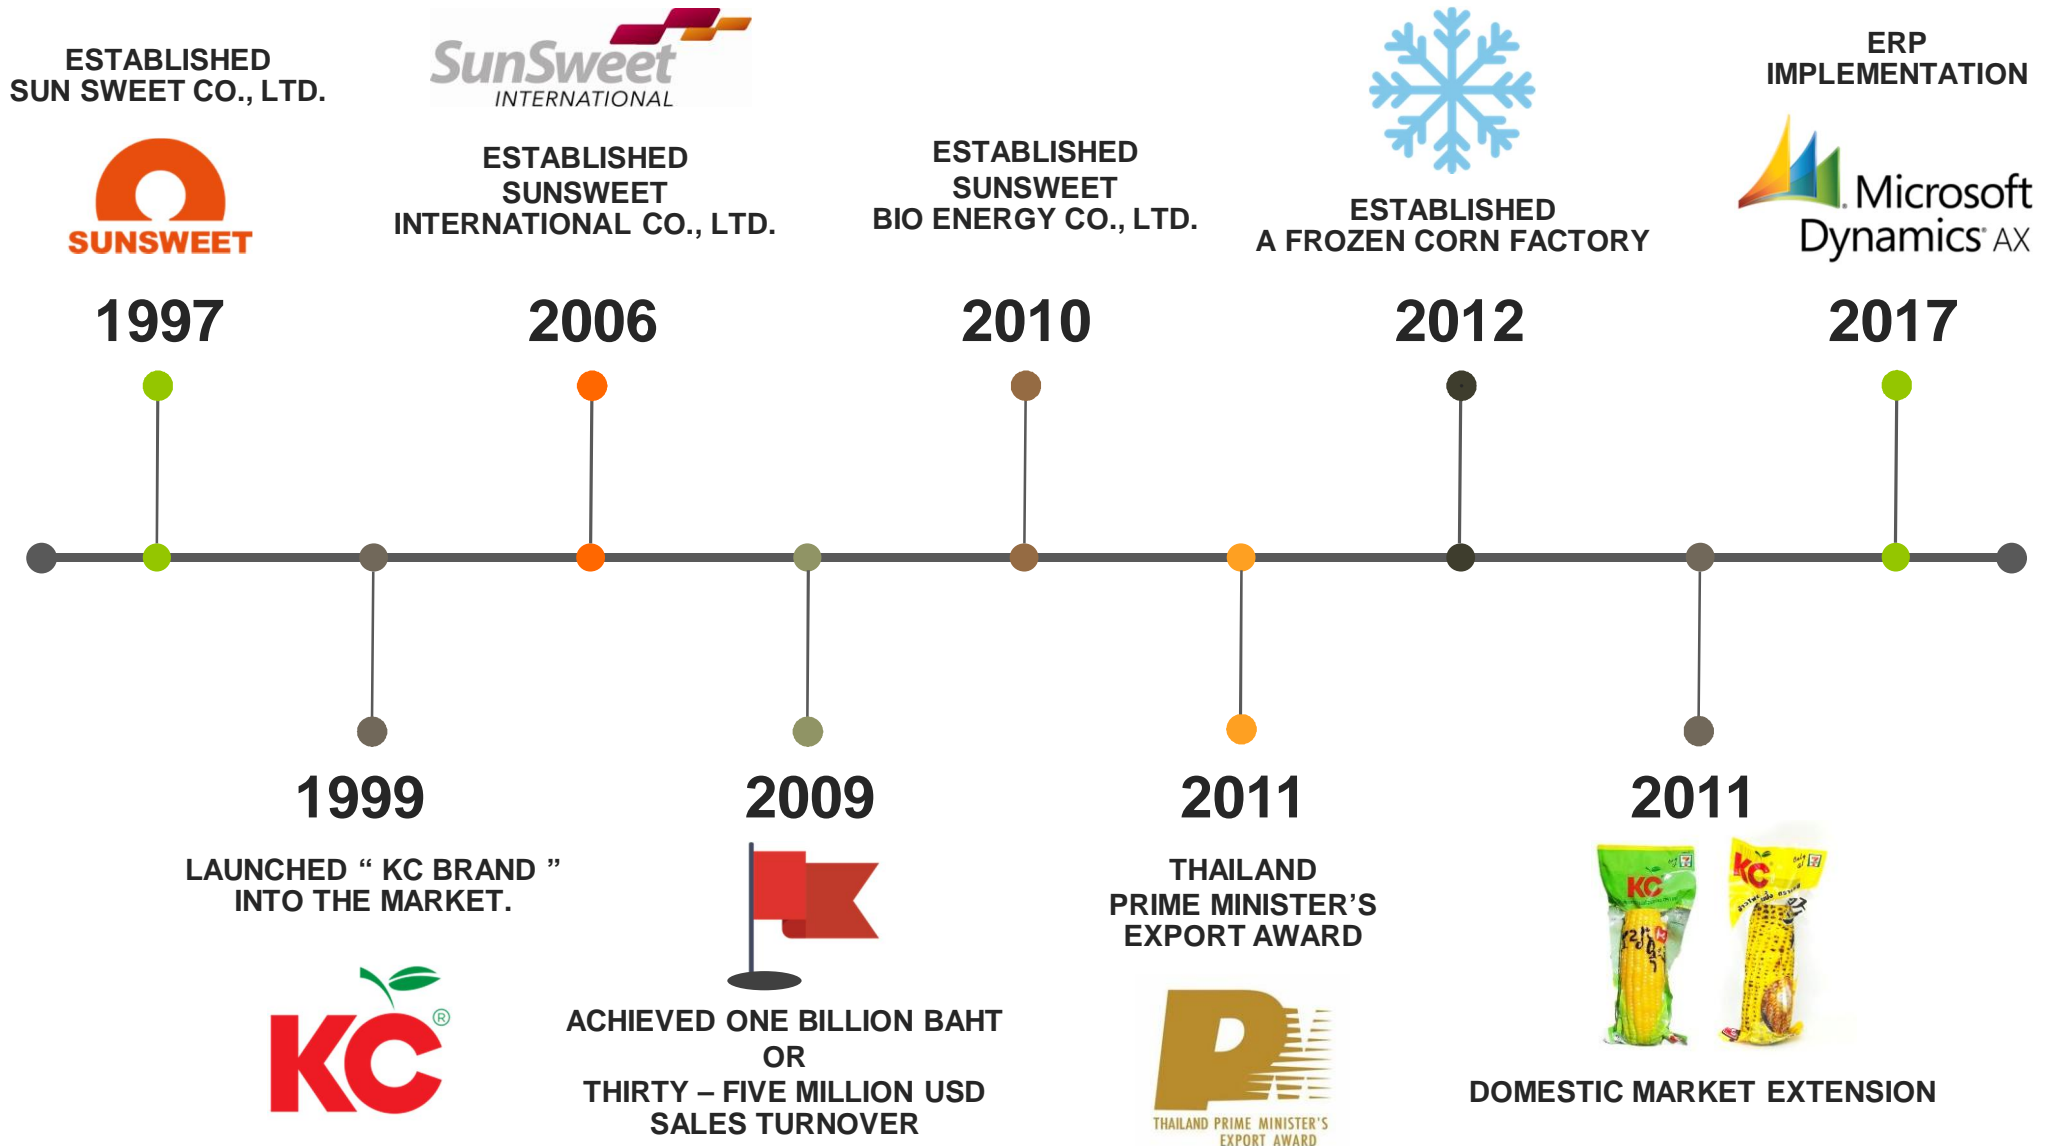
ESTABLISHED SUN SWEET CO., LTD.

SUNSWEET

1997

SunSweet INTERNATIONAL

ESTABLISHED SUNSWEET INTERNATIONAL CO., LTD.

2006

ESTABLISHED SUNSWEET BIO ENERGY CO., LTD.

2010

ESTABLISHED A FROZEN CORN FACTORY

2012

ERP IMPLEMENTATION

Microsoft Dynamics AX

2017

1999

LAUNCHED “ KC BRAND ” INTO THE MARKET.

KC®

2009

ACHIEVED ONE BILLION BAHT OR THIRTY – FIVE MILLION USD SALES TURNOVER

2011

THAILAND PRIME MINISTER’S EXPORT AWARD

THAILAND PRIME MINISTER'S EXPORT AWARD

2011

KC

KC

DOMESTIC MARKET EXTENSION